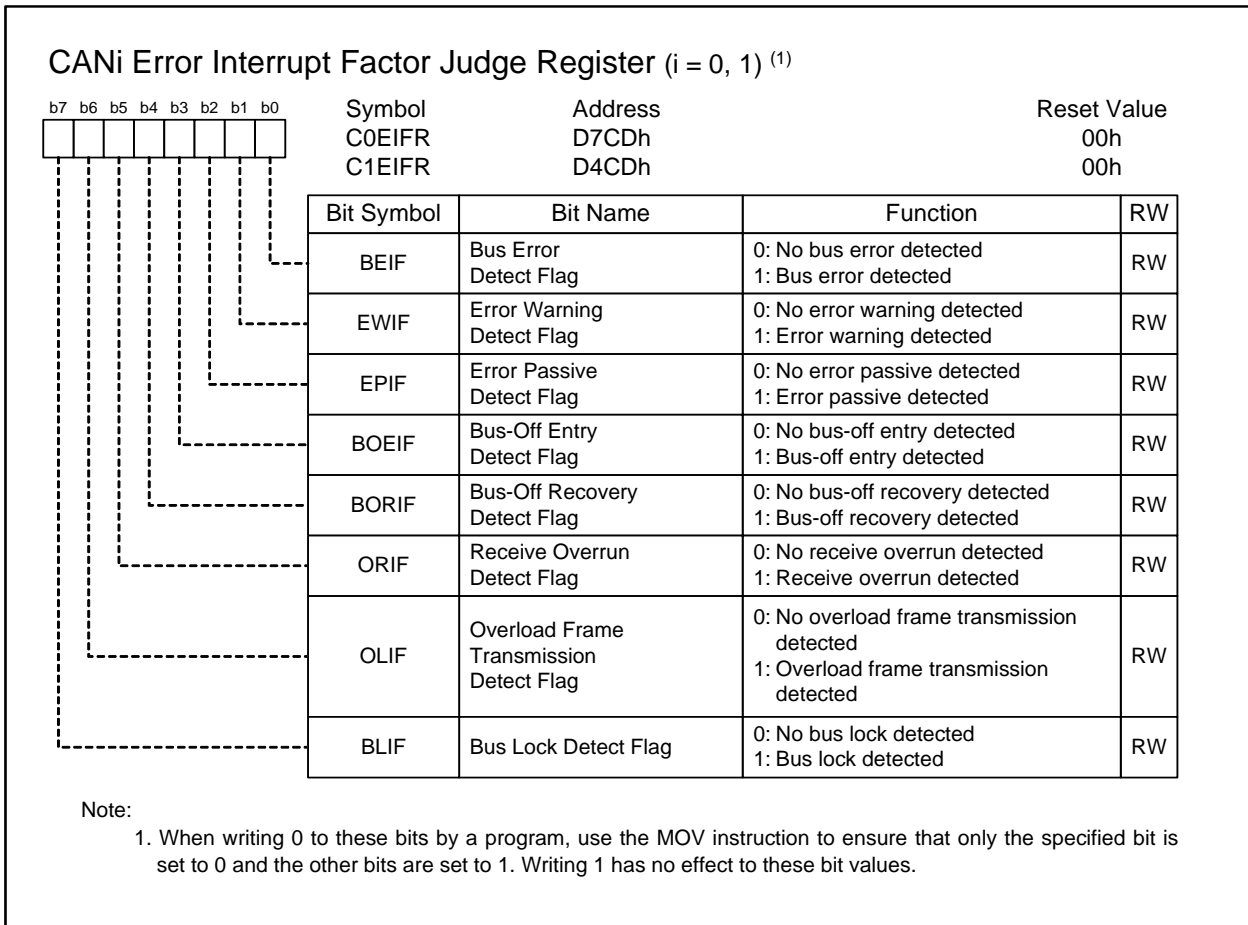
CANi Error Interrupt Factor Judge Register (i = 0, 1) $^{(1)}$

b7 b6 b5 b4 b3 b2 b1 b0

| Symbol | Address | Reset Value |
|---|---|---|
| C0EIFR | D7CDh | 00h |
| C1EIFR | D4CDh | 00h |

| Bit Symbol | Bit Name | Function | RW |
|---|---|---|---|
| BEIF | Bus Error Detect Flag | 0: No bus error detected 1: Bus error detected | RW |
| EWIF | Error Warning Detect Flag | 0: No error warning detected 1: Error warning detected | RW |
| EPIF | Error Passive Detect Flag | 0: No error passive detected 1: Error passive detected | RW |
| BOEIF | Bus-Off Entry Detect Flag | 0: No bus-off entry detected 1: Bus-off entry detected | RW |
| BORIF | Bus-Off Recovery Detect Flag | 0: No bus-off recovery detected 1: Bus-off recovery detected | RW |
| ORIF | Receive Overrun Detect Flag | 0: No receive overrun detected 1: Receive overrun detected | RW |
| OLIF | Overload Frame Transmission Detect Flag | 0: No overload frame transmission detected 1: Overload frame transmission detected | RW |
| BLIF | Bus Lock Detect Flag | 0: No bus lock detected 1: Bus lock detected | RW |

Note:
1. When writing 0 to these bits by a program, use the MOV instruction to ensure that only the specified bit is set to 0 and the other bits are set to 1. Writing 1 has no effect to these bit values.